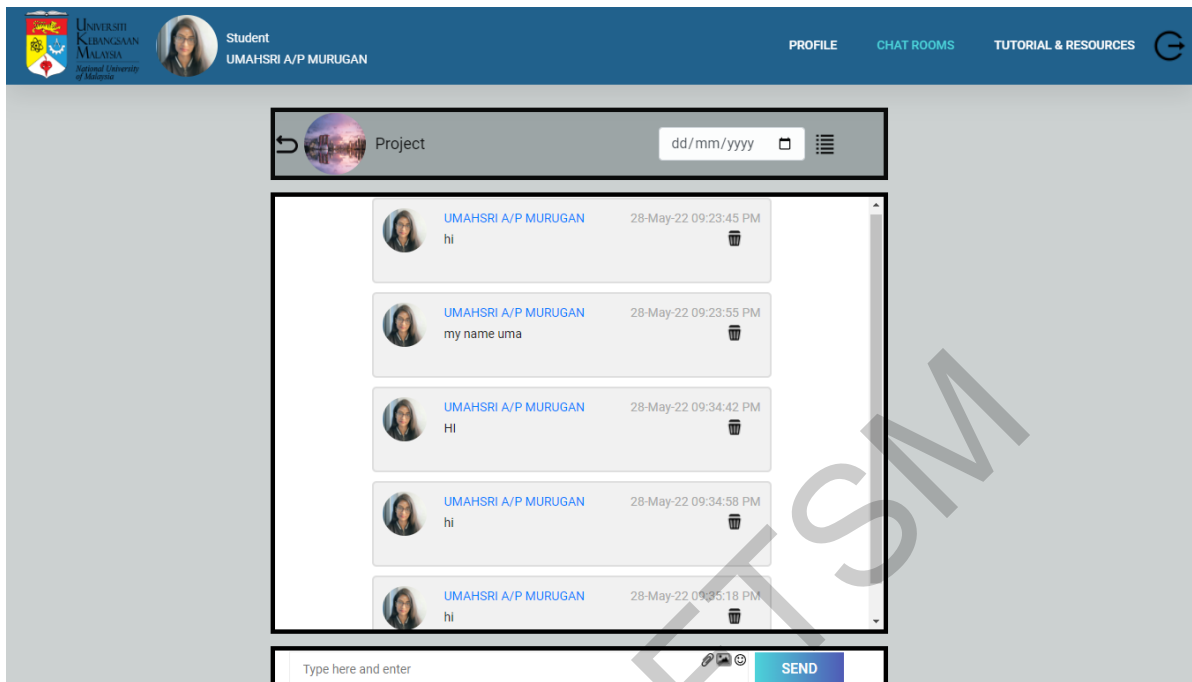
Universiti Kebangsaan Malaysia
National University of Malaysia

Student
UMAHSRI A/P MURUGAN

PROFILE
CHAT ROOMS
TUTORIAL & RESOURCES

Project
dd/mm/yyyy

UMAHSRI A/P MURUGAN
28-May-22 09:23:45 PM
hi

UMAHSRI A/P MURUGAN
28-May-22 09:23:55 PM
my name uma

UMAHSRI A/P MURUGAN
28-May-22 09:34:42 PM
HI

UMAHSRI A/P MURUGAN
28-May-22 09:34:58 PM
hi

UMAHSRI A/P MURUGAN
28-May-22 09:35:18 PM
hi

Type here and enter
SEND

FTSM